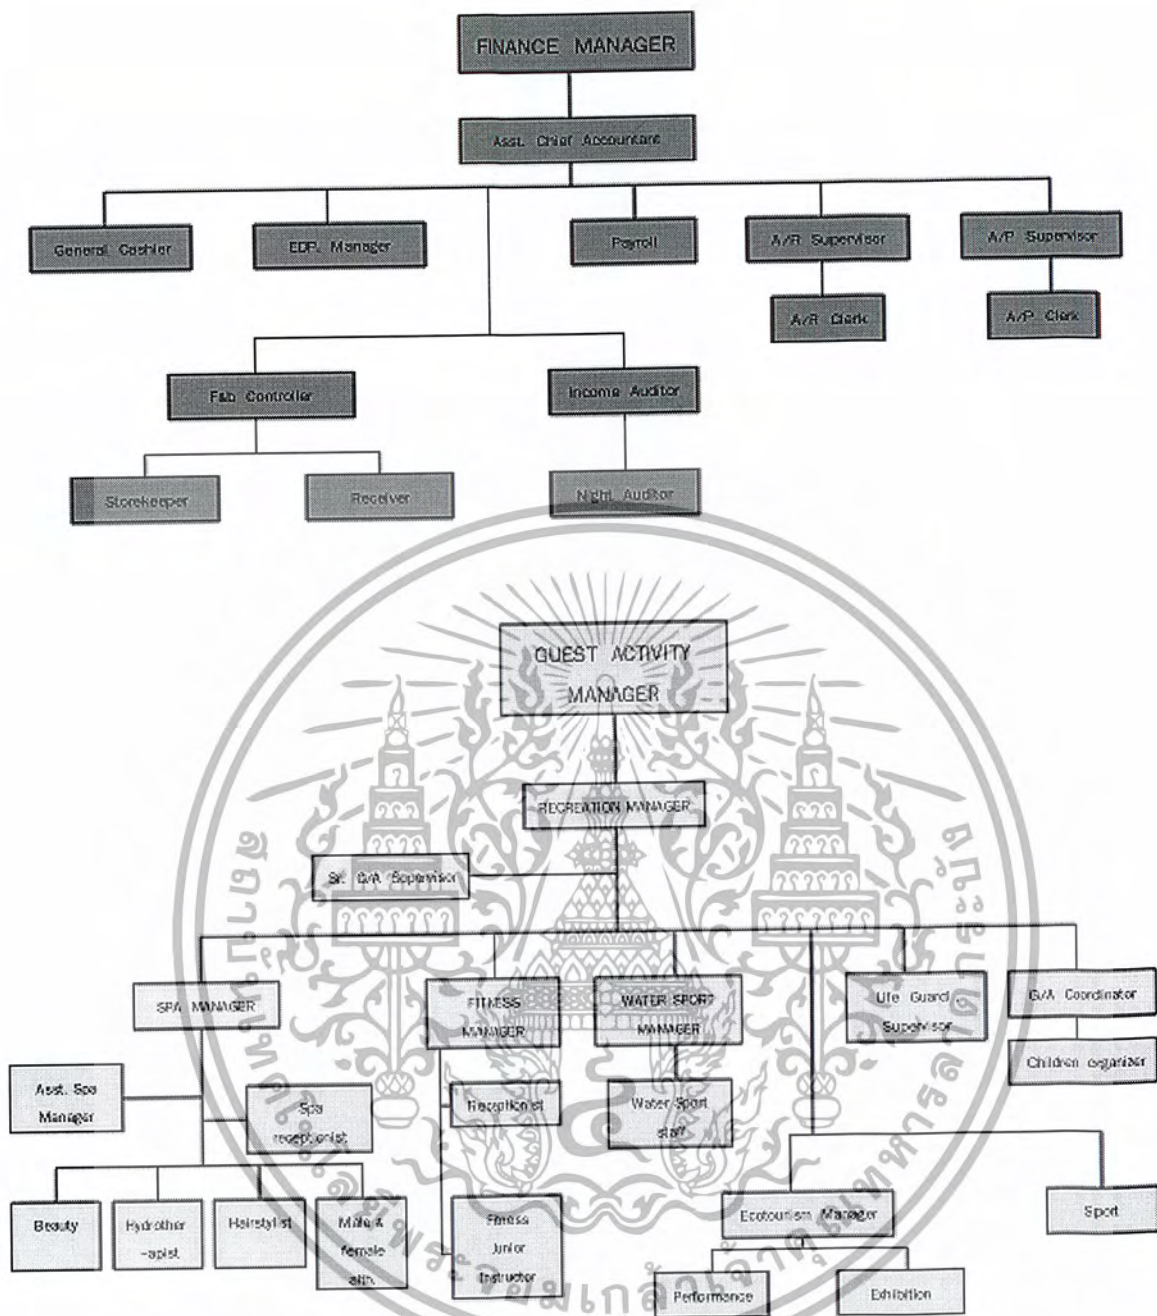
FINANCE MANAGER

Asst. Chief Accountant

General Cashier

EDP. Manager

Payroll

A/R Supervisor

A/P Supervisor

A/R Clerk

A/P Clerk

F&B Controller

Income Auditor

Storekeeper

Receiver

Night Auditor

GUEST ACTIVITY MANAGER

RECREATION MANAGER

Sr. G/A Supervisor

SPA MANAGER

FITNESS MANAGER

WATER SPORT MANAGER

Life Guard Supervisor

G/A Coordinator

Children organizer

Asst. Spa Manager

Spa receptionist

Receptionist

Water Sport staff

Beauty

Hydrother -apist

Hairstylist

Male & female attn.

Fitness Junior Instructor

Ecotourism Manager

Sport

Performance

Exhibition